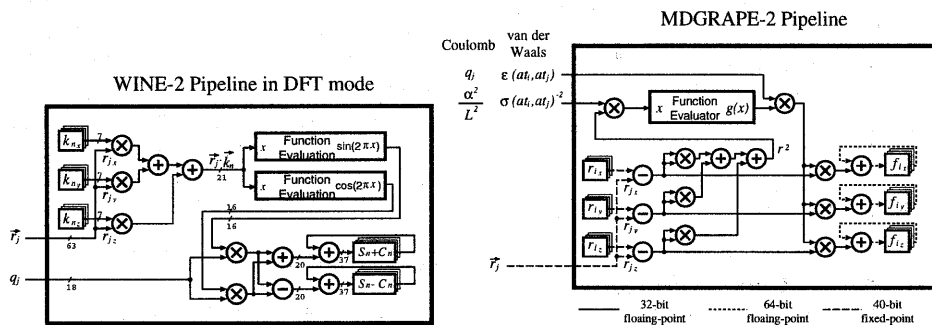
WINE-2 Pipeline in DFT mode

$k_{n_x}$
$k_{n_y}$
$k_{n_z}$
7
7
7
$r_{jx}$
$r_{jy}$
$r_{jz}$
$\vec{r_j}$
63
$\vec{r_j}\cdot\vec{k_n}$
21
x Function Evaluation $\sin(2\pi x)$
x Function Evaluation $\cos(2\pi x)$
16
16
$q_j$
18
20
37
$S_n+C_n$
20
37
$S_n-C_n$

MDGRAPE-2 Pipeline

Coulomb
van der Waals
$q_j$
$\varepsilon\ (at_i, at_j)$
$\frac{\alpha^2}{L^2}$
$\sigma\ (at_i, at_j)^{-2}$
x Function Evaluator $g(x)$
$r^2$
$r_{i_x}$
$r_{i_y}$
$r_{i_z}$
$r_{jx}$
$r_{jy}$
$r_{jz}$
$\vec{r_j}$
$f_{i_x}$
$f_{i_y}$
$f_{i_z}$

32-bit floaing-point
64-bit floaing-point
40-bit fixed-point